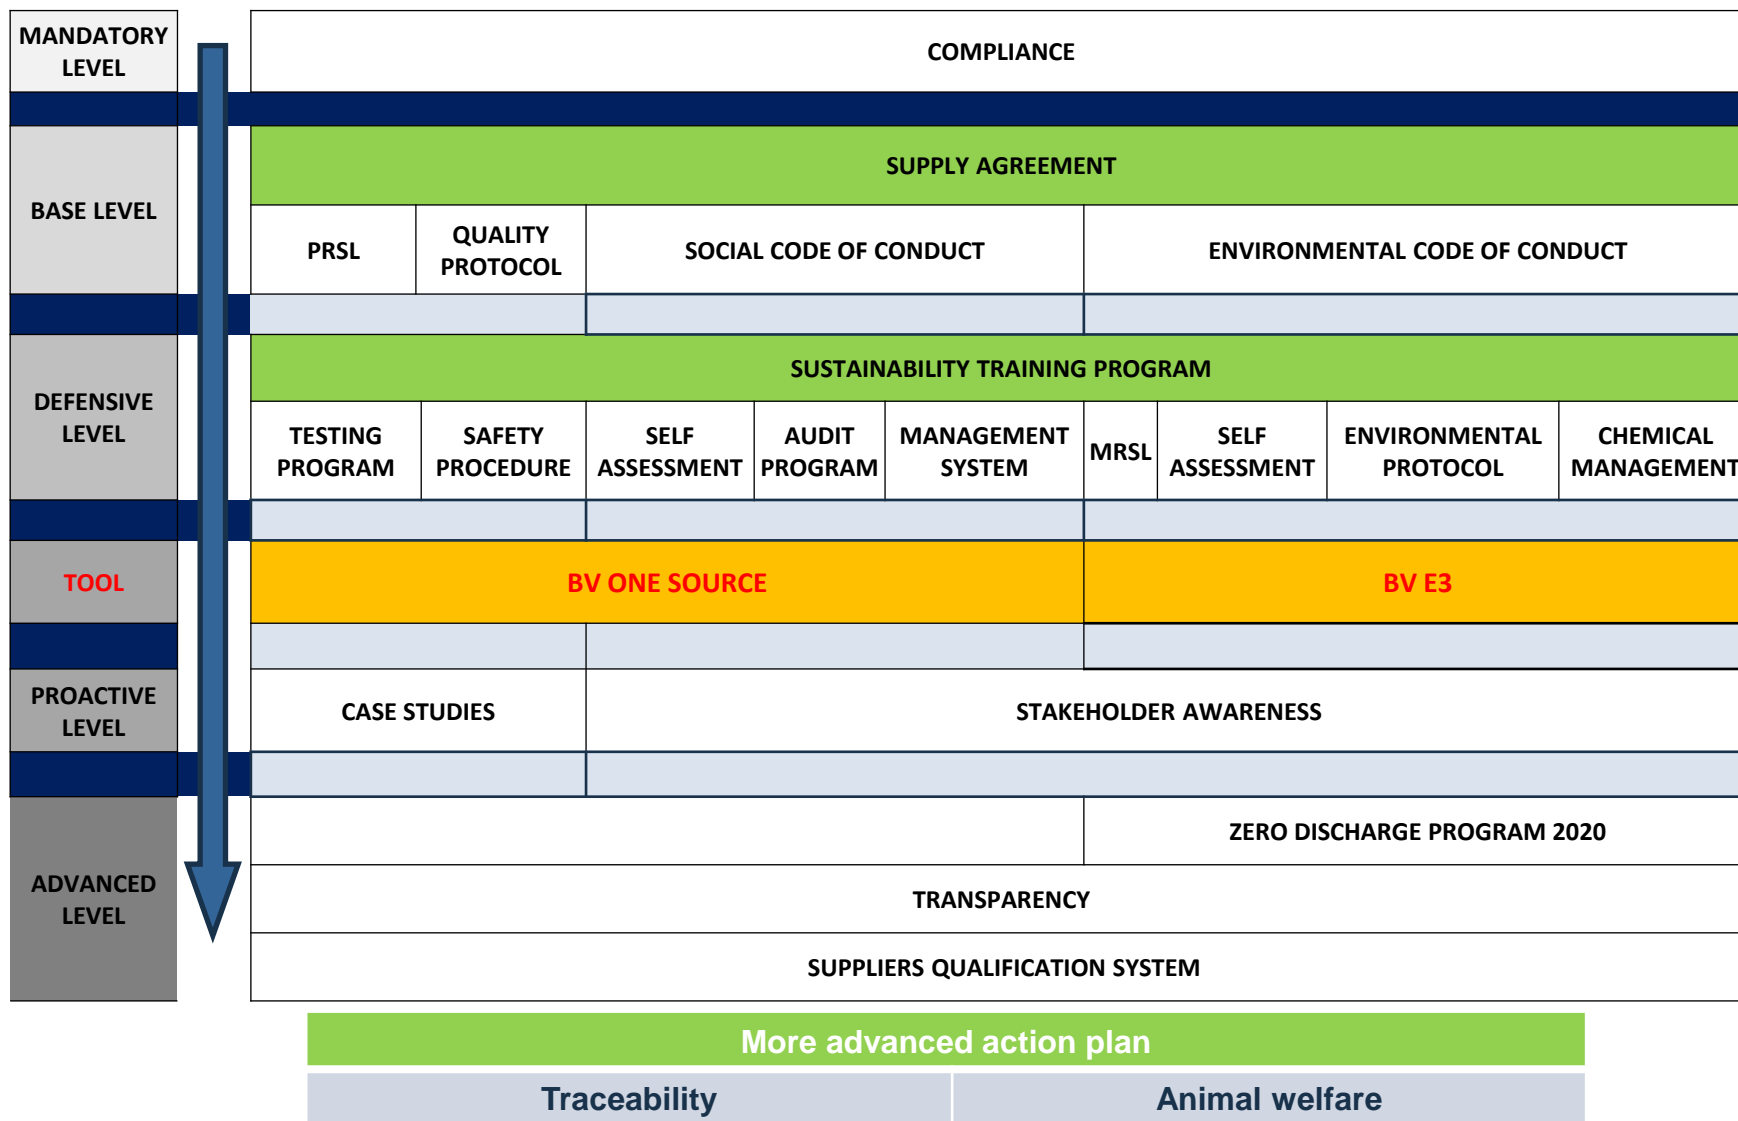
MANDATORY LEVEL

COMPLIANCE

BASE LEVEL

SUPPLY AGREEMENT

PRSL

QUALITY PROTOCOL

SOCIAL CODE OF CONDUCT

ENVIRONMENTAL CODE OF CONDUCT

DEFENSIVE LEVEL

SUSTAINABILITY TRAINING PROGRAM

TESTING PROGRAM

SAFETY PROCEDURE

SELF ASSESSMENT

AUDIT PROGRAM

MANAGEMENT SYSTEM

MRSL

SELF ASSESSMENT

ENVIRONMENTAL PROTOCOL

CHEMICAL MANAGEMENT

TOOL

BV ONE SOURCE

BV E3

PROACTIVE LEVEL

CASE STUDIES

STAKEHOLDER AWARENESS

ADVANCED LEVEL

ZERO DISCHARGE PROGRAM 2020

TRANSPARENCY

SUPPLIERS QUALIFICATION SYSTEM

More advanced action plan

Traceability

Animal welfare